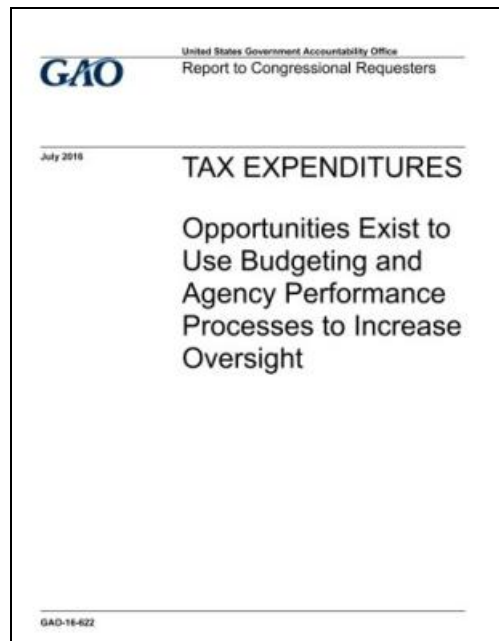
GAO

United States Government Accountability Office
Report to Congressional Requesters

July 2016

TAX EXPENDITURES

Opportunities Exist to Use Budgeting and Agency Performance Processes to Increase Oversight

GAO-16-622